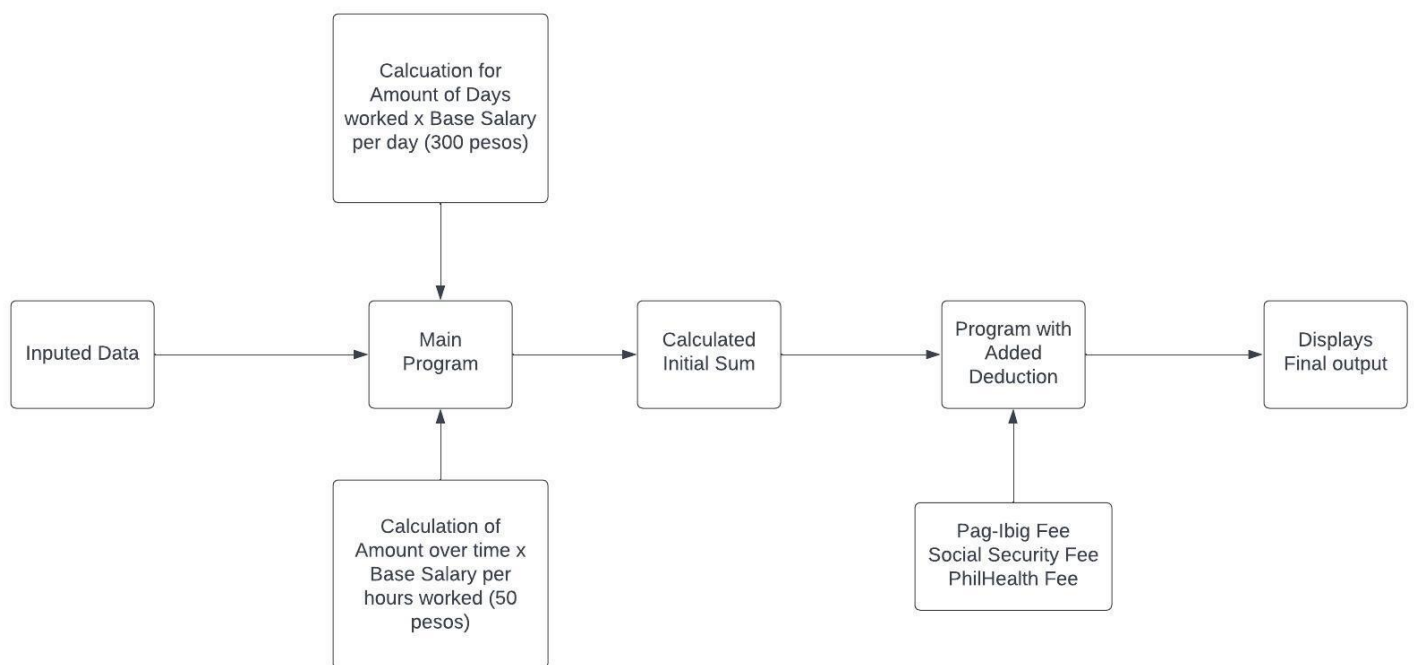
Calcuation for Amount of Days worked x Base Salary per day (300 pesos)

Inputed Data

Main Program

Calculated Initial Sum

Program with Added Deduction

Displays Final output

Calculation of Amount over time x Base Salary per hours worked (50 pesos)

Pag-Ibig Fee
Social Security Fee
PhilHealth Fee